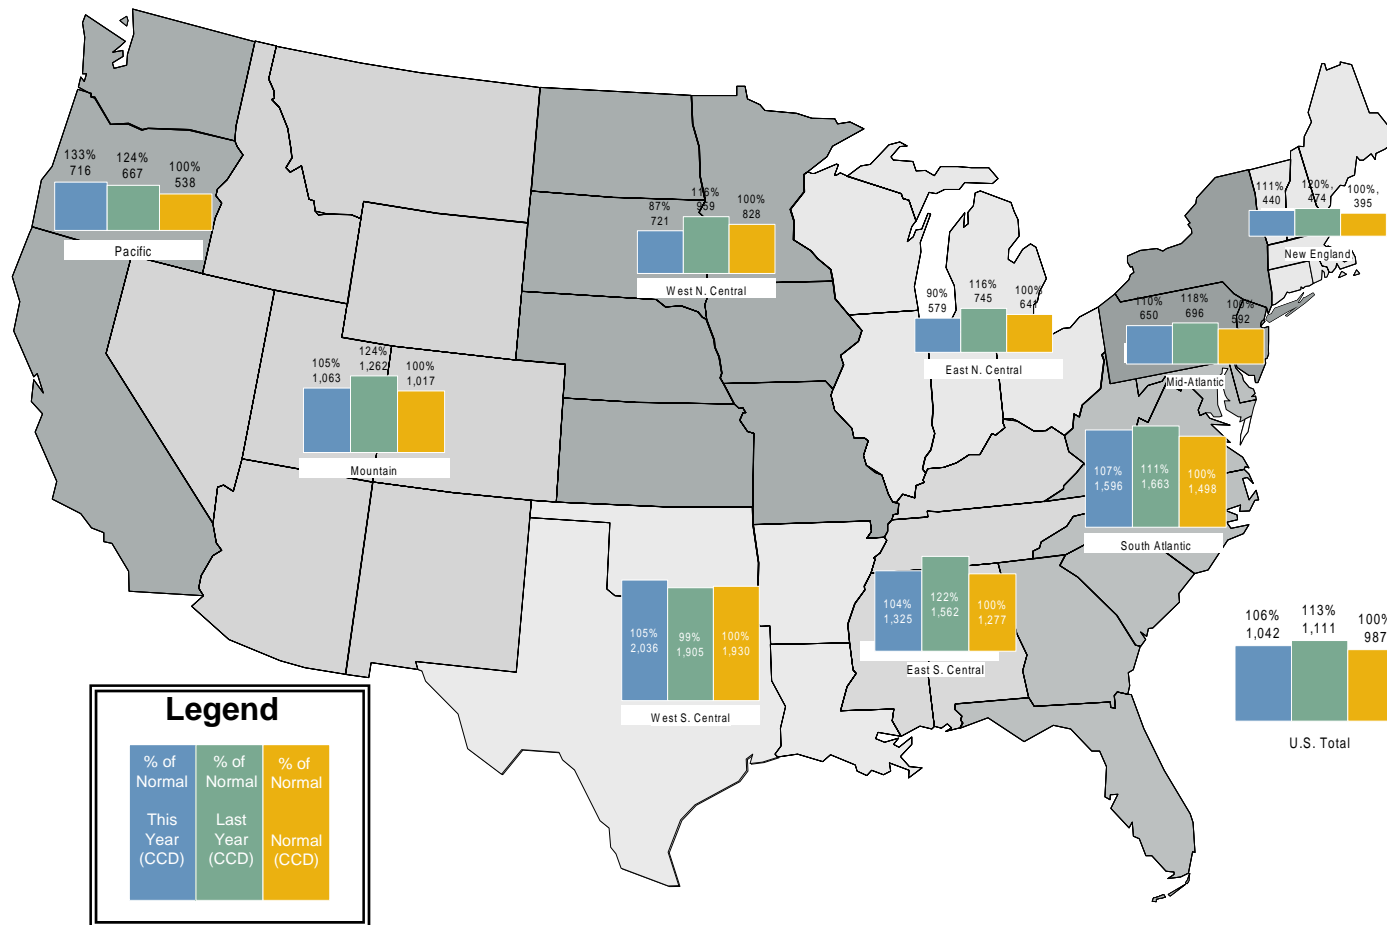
133%
716
124%
667
100%
538
Pacific

87%
721
116%
959
100%
828
West N. Central

105%
1,063
124%
1,262
100%
1,017
Mountain

90%
579
116%
745
100%
644
East N. Central

111%
440
120%
474
100%
395
New England

110%
650
118%
696
100%
592
Mid-Atlantic

107%
1,596
111%
1,663
100%
1,498
South Atlantic

105%
2,036
99%
1,905
100%
1,930
West S. Central

104%
1,325
122%
1,562
100%
1,277
East S. Central

106%
1,042
113%
1,111
100%
987
U.S. Total

Legend

% of Normal This Year (CCD)
% of Normal Last Year (CCD)
% of Normal Normal (CCD)